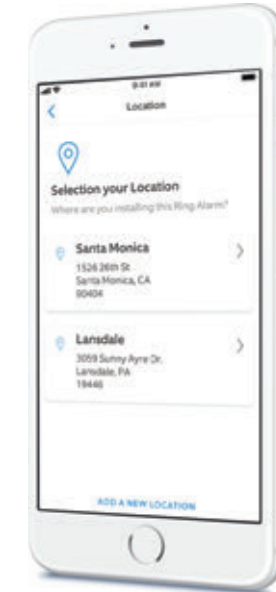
9:41 AM

Location

Selection your Location

Where are you installing this Ring Alarm?

Santa Monica
1526 26th St
Santa Monica, CA
90404

Lansdale
3059 Sunny Ayre Dr.
Lansdale, PA
19446

ADD A NEW LOCATION